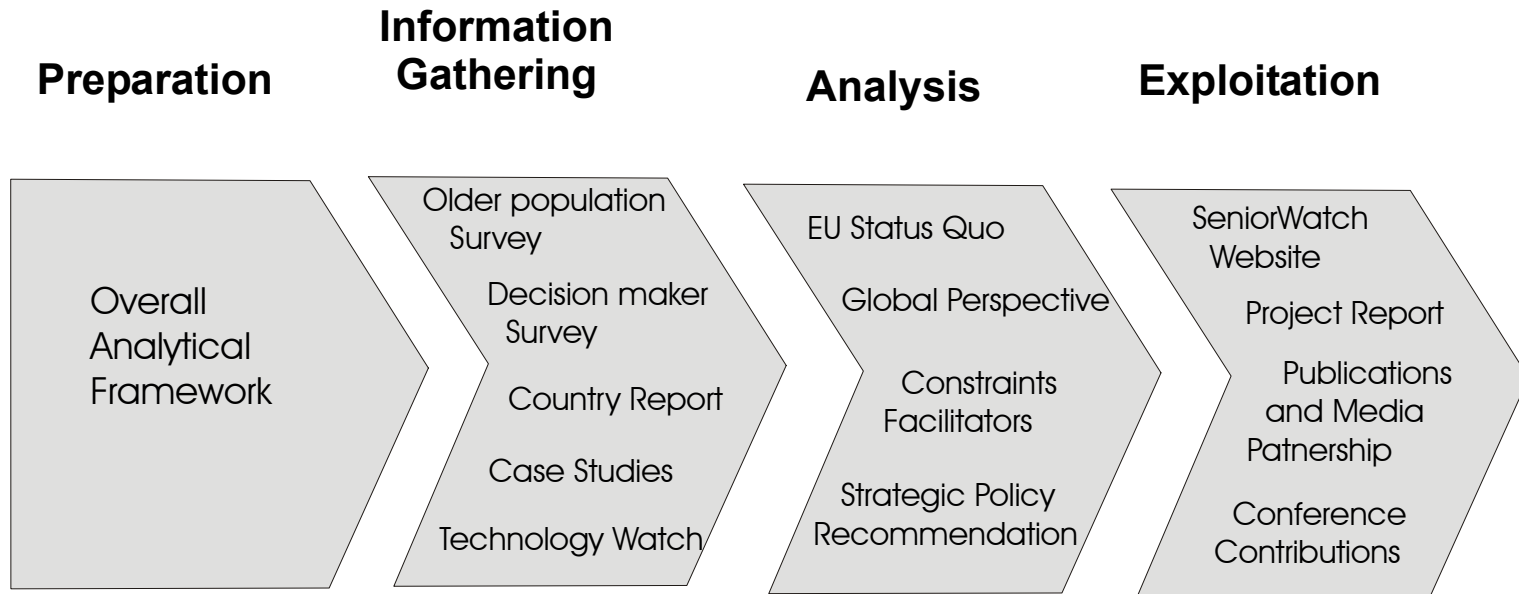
Preparation

Information Gathering

Analysis

Exploitation

Overall Analytical Framework

Older population Survey

Decision maker Survey

Country Report

Case Studies

Technology Watch

EU Status Quo

Global Perspective

Constraints Facilitators

Strategic Policy Recommendation

SeniorWatch Website

Project Report

Publications and Media Patnership

Conference Contributions